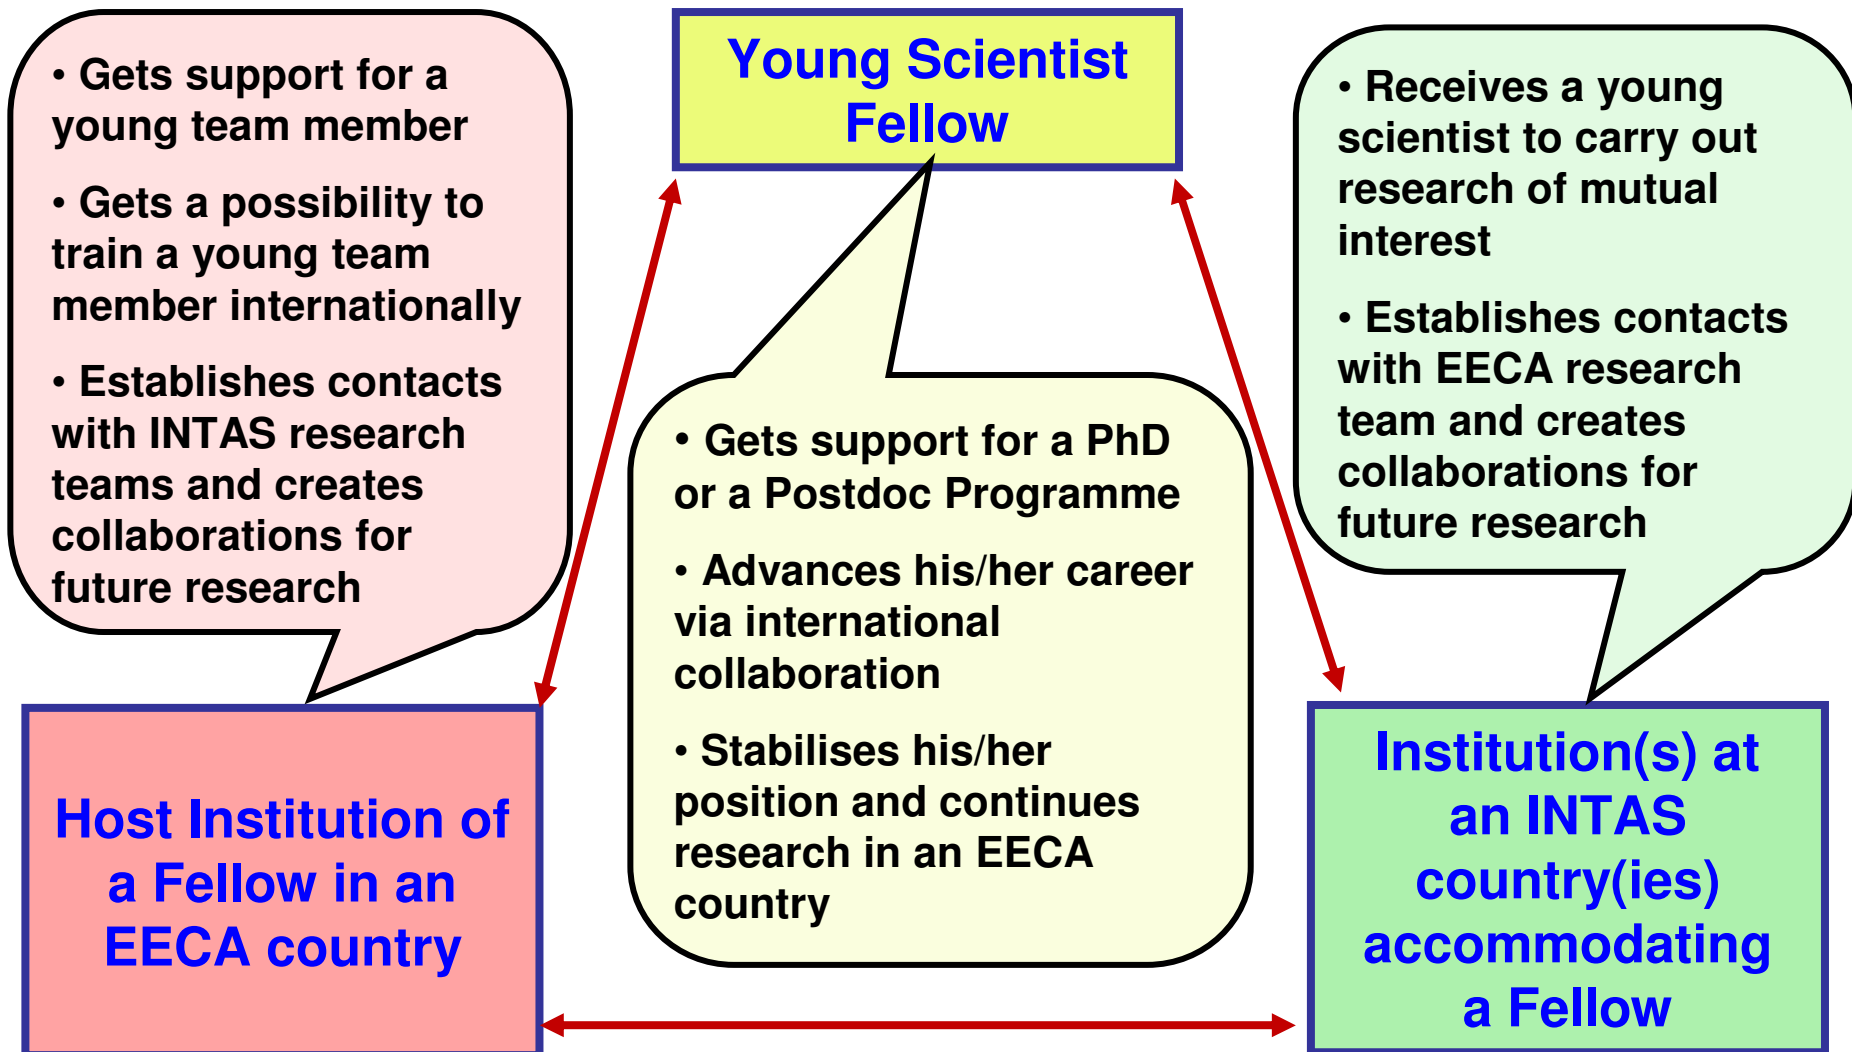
• Gets support for a young team member

• Gets a possibility to train a young team member internationally

• Establishes contacts with INTAS research teams and creates collaborations for future research

Young Scientist Fellow

• Receives a young scientist to carry out research of mutual interest

• Establishes contacts with EECA research team and creates collaborations for future research

• Gets support for a PhD or a Postdoc Programme

• Advances his/her career via international collaboration

• Stabilises his/her position and continues research in an EECA country

Host Institution of a Fellow in an EECA country

Institution(s) at an INTAS country(ies) accommodating a Fellow